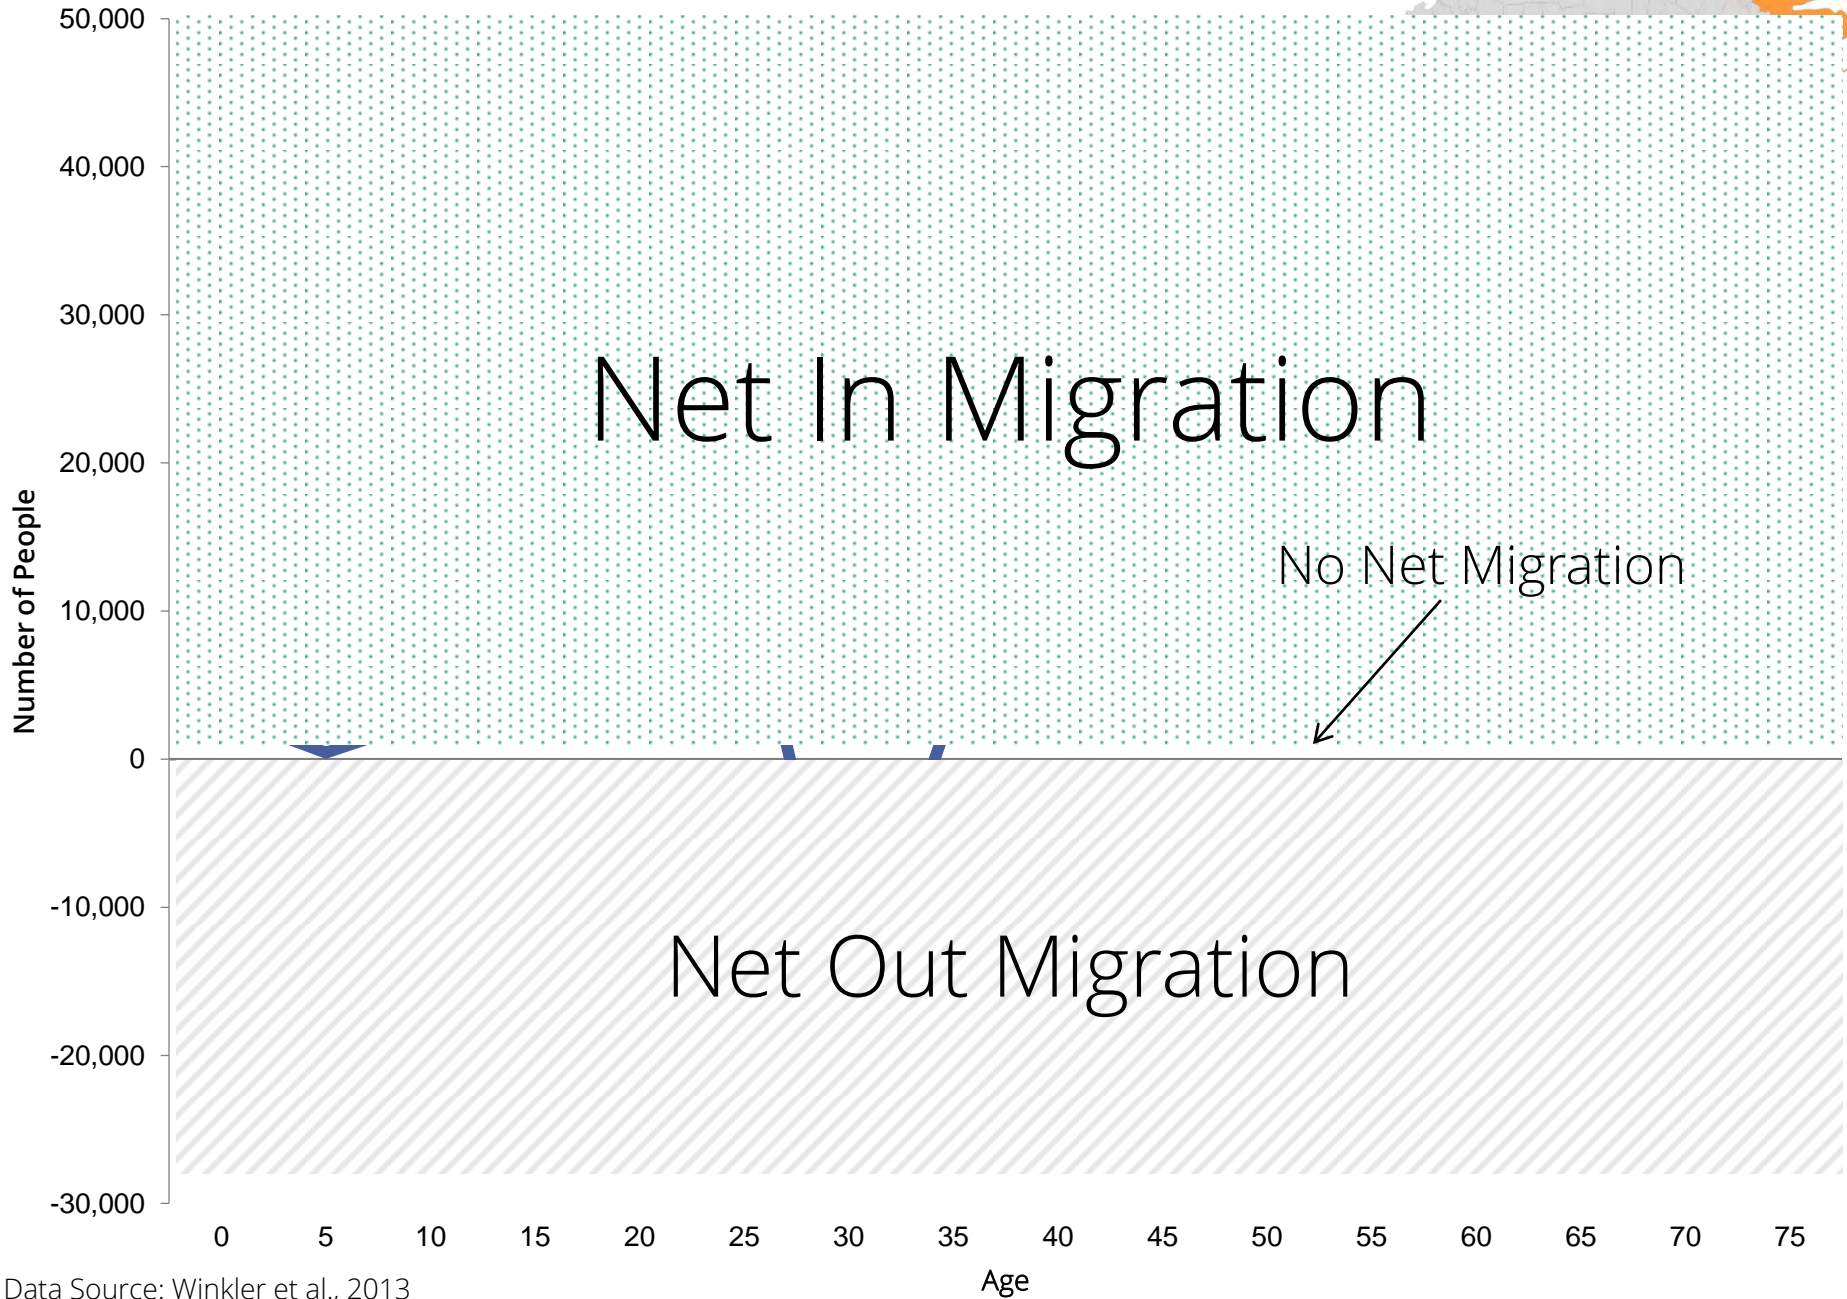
50,000
40,000
30,000
20,000
10,000
0
-10,000
-20,000
-30,000

Number of People

Net In Migration

No Net Migration

Net Out Migration

0 5 10 15 20 25 30 35 40 45 50 55 60 65 70 75

Age

Data Source: Winkler et al., 2013